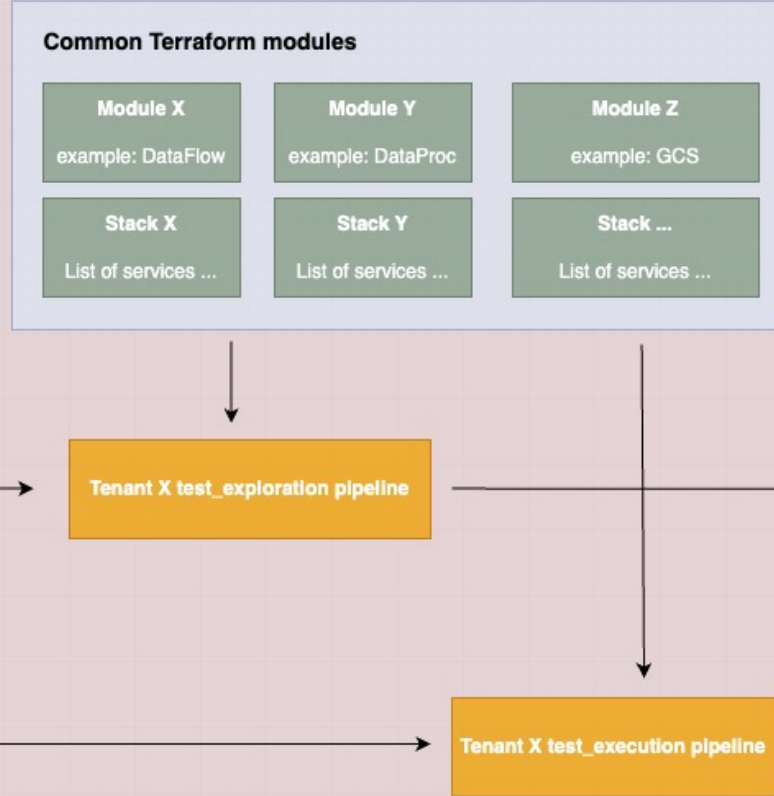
Common Terraform modules

Module X
example: DataFlow

Module Y
example: DataProc

Module Z
example: GCS

Stack X
List of services ...

Stack Y
List of services ...

Stack ...
List of services ...

Tenant X test_exploration pipeline

Tenant X test_execution pipeline